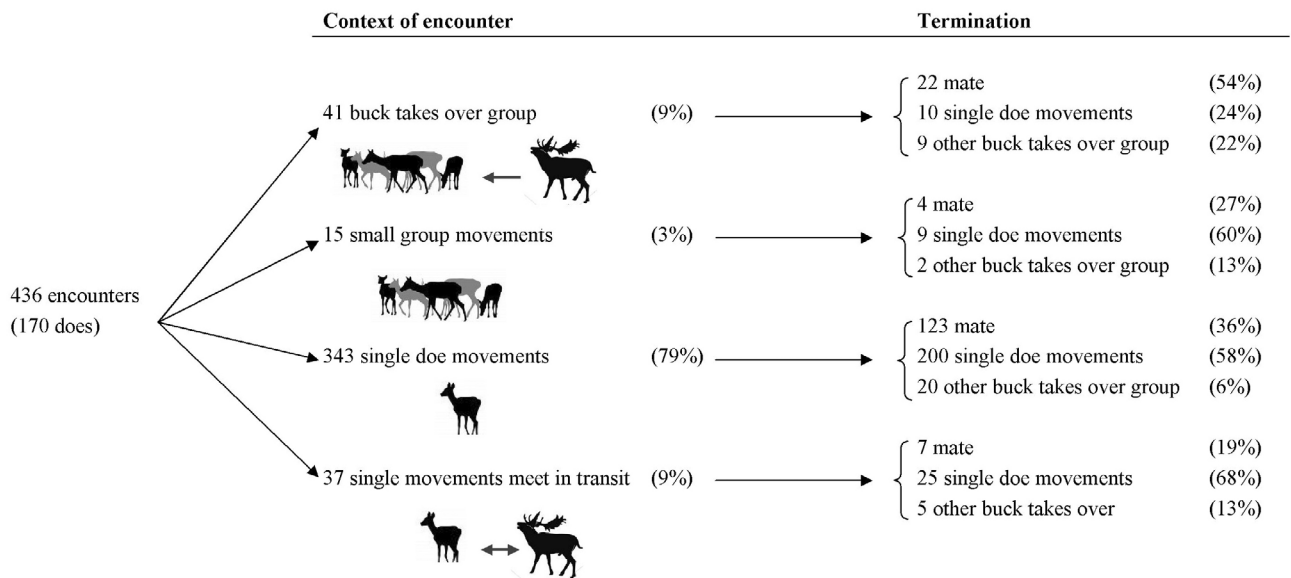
Context of encounter

Termination

436 encounters (170 does)

41 buck takes over group (9%)

22 mate (54%)
10 single doe movements (24%)
9 other buck takes over group (22%)

15 small group movements (3%)

4 mate (27%)
9 single doe movements (60%)
2 other buck takes over group (13%)

343 single doe movements (79%)

123 mate (36%)
200 single doe movements (58%)
20 other buck takes over group (6%)

37 single movements meet in transit (9%)

7 mate (19%)
25 single doe movements (68%)
5 other buck takes over (13%)